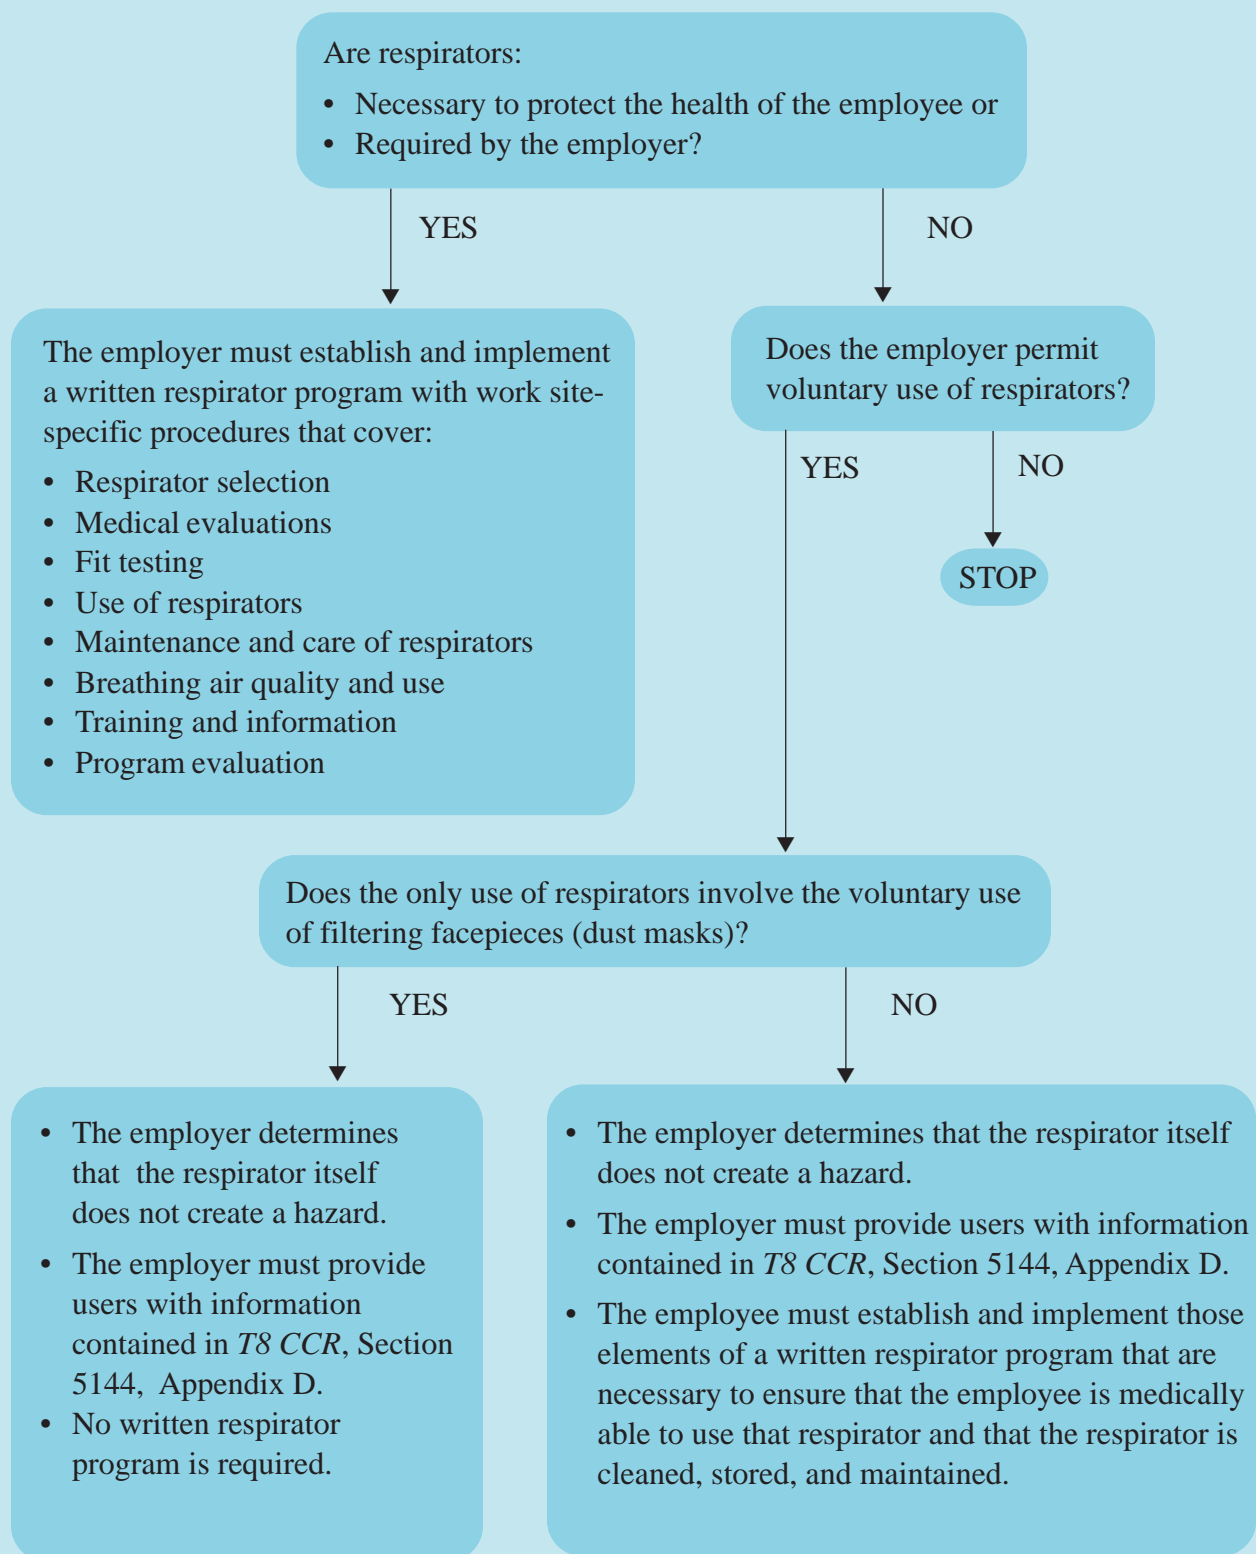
Are respirators:

- Necessary to protect the health of the employee or
- Required by the employer?

YES

NO

The employer must establish and implement a written respirator program with work site-specific procedures that cover:

- Respirator selection
- Medical evaluations
- Fit testing
- Use of respirators
- Maintenance and care of respirators
- Breathing air quality and use
- Training and information
- Program evaluation

Does the employer permit voluntary use of respirators?

YES

NO

STOP

Does the only use of respirators involve the voluntary use of filtering facepieces (dust masks)?

YES

NO

- The employer determines that the respirator itself does not create a hazard.
- The employer must provide users with information contained in *T8 CCR*, Section 5144, Appendix D.
- No written respirator program is required.

- The employer determines that the respirator itself does not create a hazard.
- The employer must provide users with information contained in *T8 CCR*, Section 5144, Appendix D.
- The employee must establish and implement those elements of a written respirator program that are necessary to ensure that the employee is medically able to use that respirator and that the respirator is cleaned, stored, and maintained.